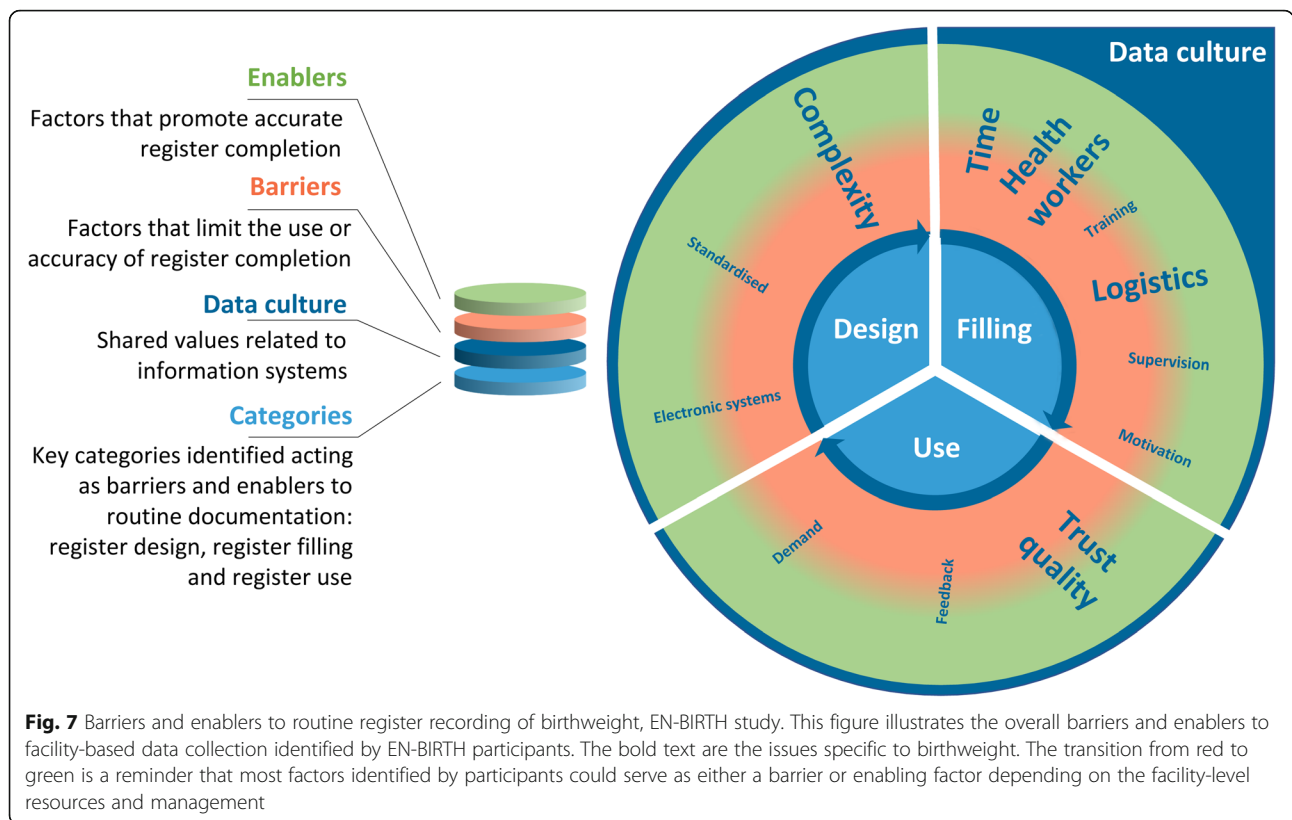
Enablers

Factors that promote accurate register completion

Barriers

Factors that limit the use or accuracy of register completion

Data culture

Shared values related to information systems

Categories

Key categories identified acting as barriers and enablers to routine documentation: register design, register filling and register use

Data culture

Complexity

Time

Health workers

Training

Standardised

Logistics

Design

Filling

Supervision

Electronic systems

Use

Motivation

Demand

Trust quality

Feedback

**Fig. 7** Barriers and enablers to routine register recording of birthweight, EN-BIRTH study. This figure illustrates the overall barriers and enablers to facility-based data collection identified by EN-BIRTH participants. The bold text are the issues specific to birthweight. The transition from red to green is a reminder that most factors identified by participants could serve as either a barrier or enabling factor depending on the facility-level resources and management